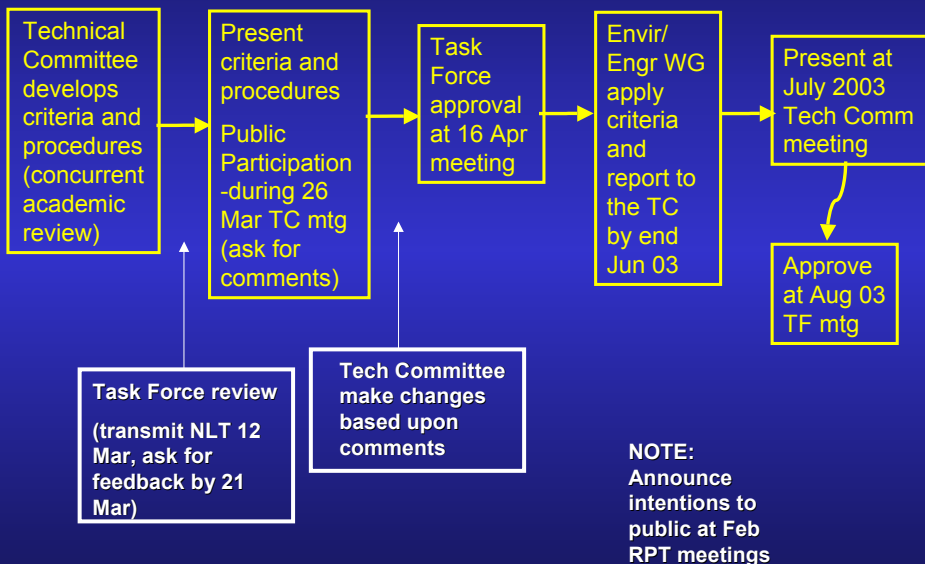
Technical Committee develops criteria and procedures (concurrent academic review)

Present criteria and procedures

Public Participation -during 26 Mar TC mtg (ask for comments)

Task Force approval at 16 Apr meeting

Envir/ Engr WG apply criteria and report to the TC by end Jun 03

Present at July 2003 Tech Comm meeting

Approve at Aug 03 TF mtg

Task Force review

(transmit NLT 12 Mar, ask for feedback by 21 Mar)

Tech Committee make changes based upon comments

NOTE: Announce intentions to public at Feb RPT meetings